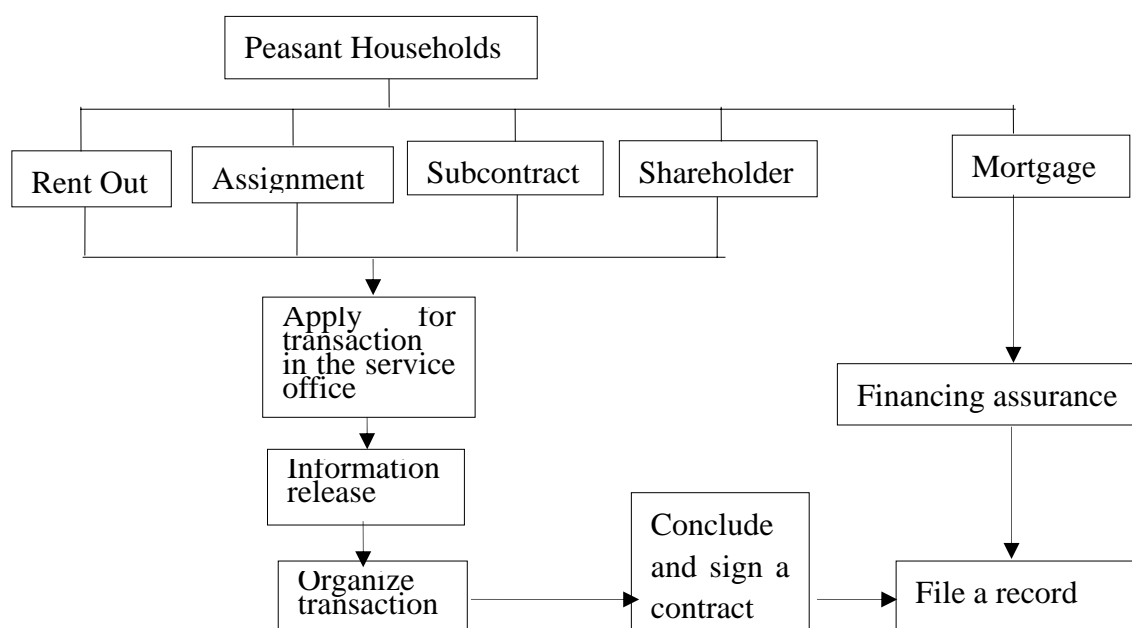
Peasant Households

Rent Out

Assignment

Subcontract

Shareholder

Mortgage

Apply for transaction in the service office

Financing assurance

Information release

Organize transaction

Conclude and sign a contract

File a record